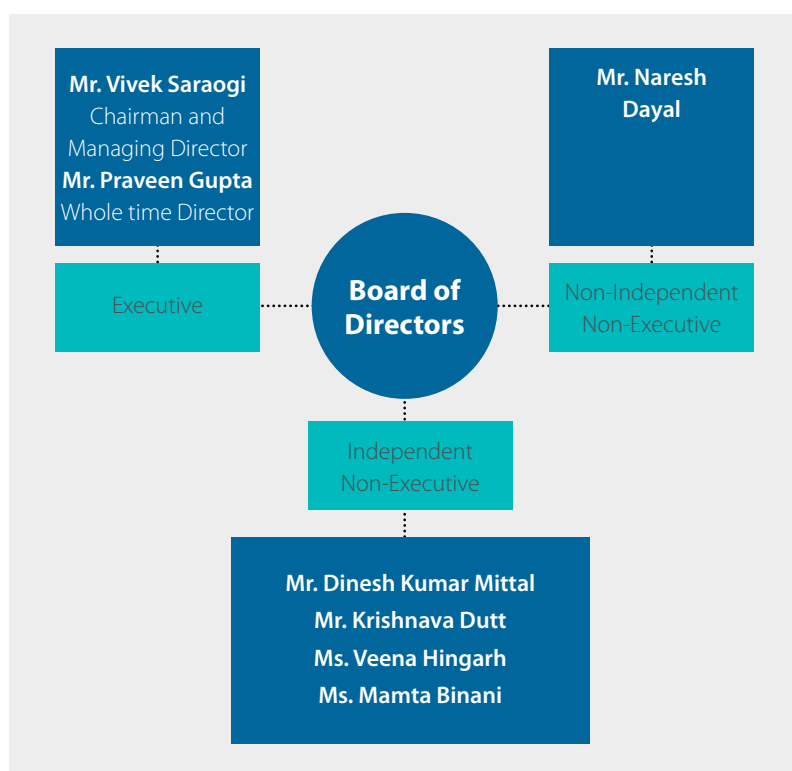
Mr. Vivek Saraogi
Chairman and Managing Director
Mr. Praveen Gupta
Whole time Director

Executive

Board of Directors

Mr. Naresh Dayal

Non-Independent Non-Executive

Independent Non-Executive

Mr. Dinesh Kumar Mittal
Mr. Krishnava Dutt
Ms. Veena Hingarh
Ms. Mamta Binani